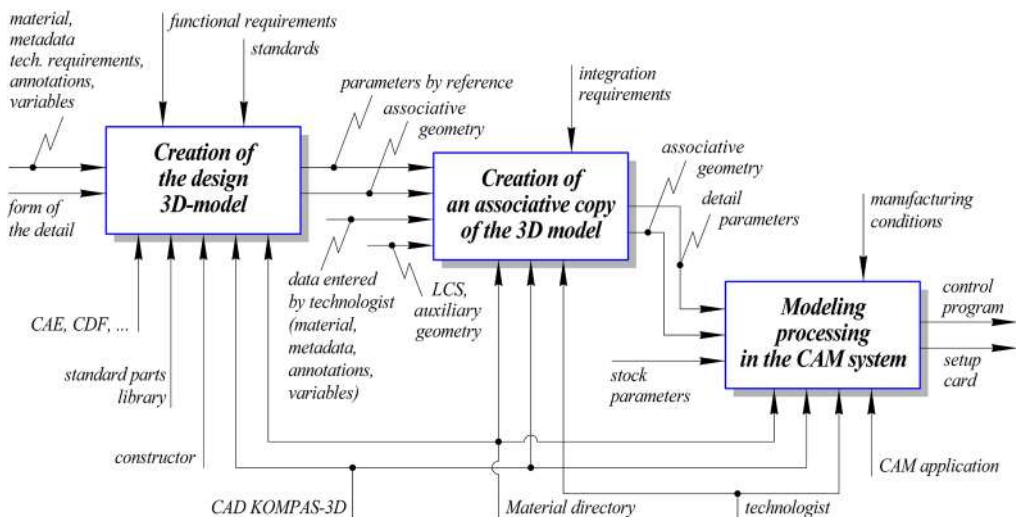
material, metadata tech. requirements, annotations, variables

functional requirements

standards

form of the detail

Creation of the design 3D-model

parameters by reference

associative geometry

integration requirements

Creation of an associative copy of the 3D model

associative geometry

detail parameters

manufacturing conditions

data entered by technologist (material, metadata, annotations, variables)

LCS, auxiliary geometry

CAE, CDF, ...

standard parts library

constructor

stock parameters

Modeling processing in the CAM system

control program

setup card

CAM application

CAD KOMPAS-3D

Material directory

technologist